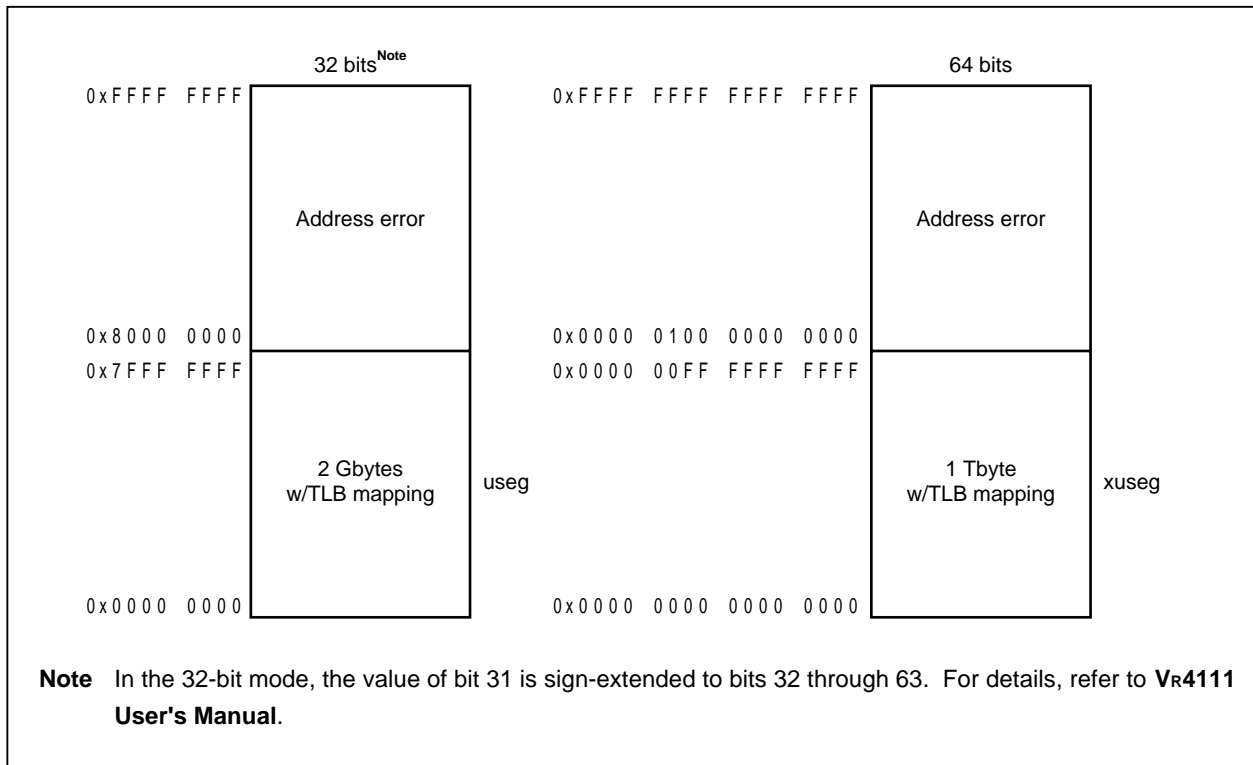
32 bits$^{\text{Note}}$

0xFFFF FFFF

Address error

0x8000 0000
0x7FFF FFFF

2 Gbytes w/TLB mapping

useg

0x0000 0000

64 bits

0xFFFF FFFF FFFF FFFF

Address error

0x0000 0100 0000 0000
0x0000 00FF FFFF FFFF

1 Tbyte w/TLB mapping

xuseg

0x0000 0000 0000 0000

**Note** In the 32-bit mode, the value of bit 31 is sign-extended to bits 32 through 63. For details, refer to **VR4111 User's Manual**.